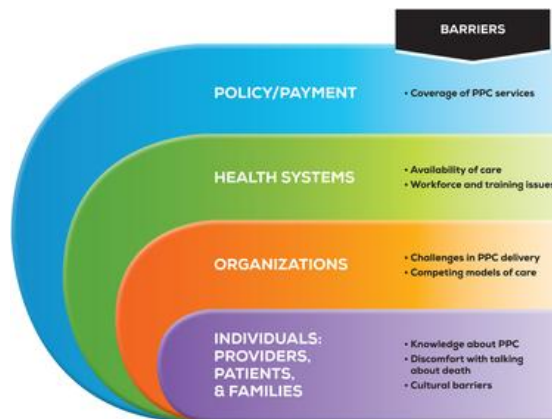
BARRIERS

POLICY/PAYMENT

• Coverage of PPC services

HEALTH SYSTEMS

• Availability of care
• Workforce and training issues

ORGANIZATIONS

• Challenges in PPC delivery
• Competing models of care

INDIVIDUALS: PROVIDERS, PATIENTS, & FAMILIES

• Knowledge about PPC
• Discomfort with talking about death
• Cultural barriers